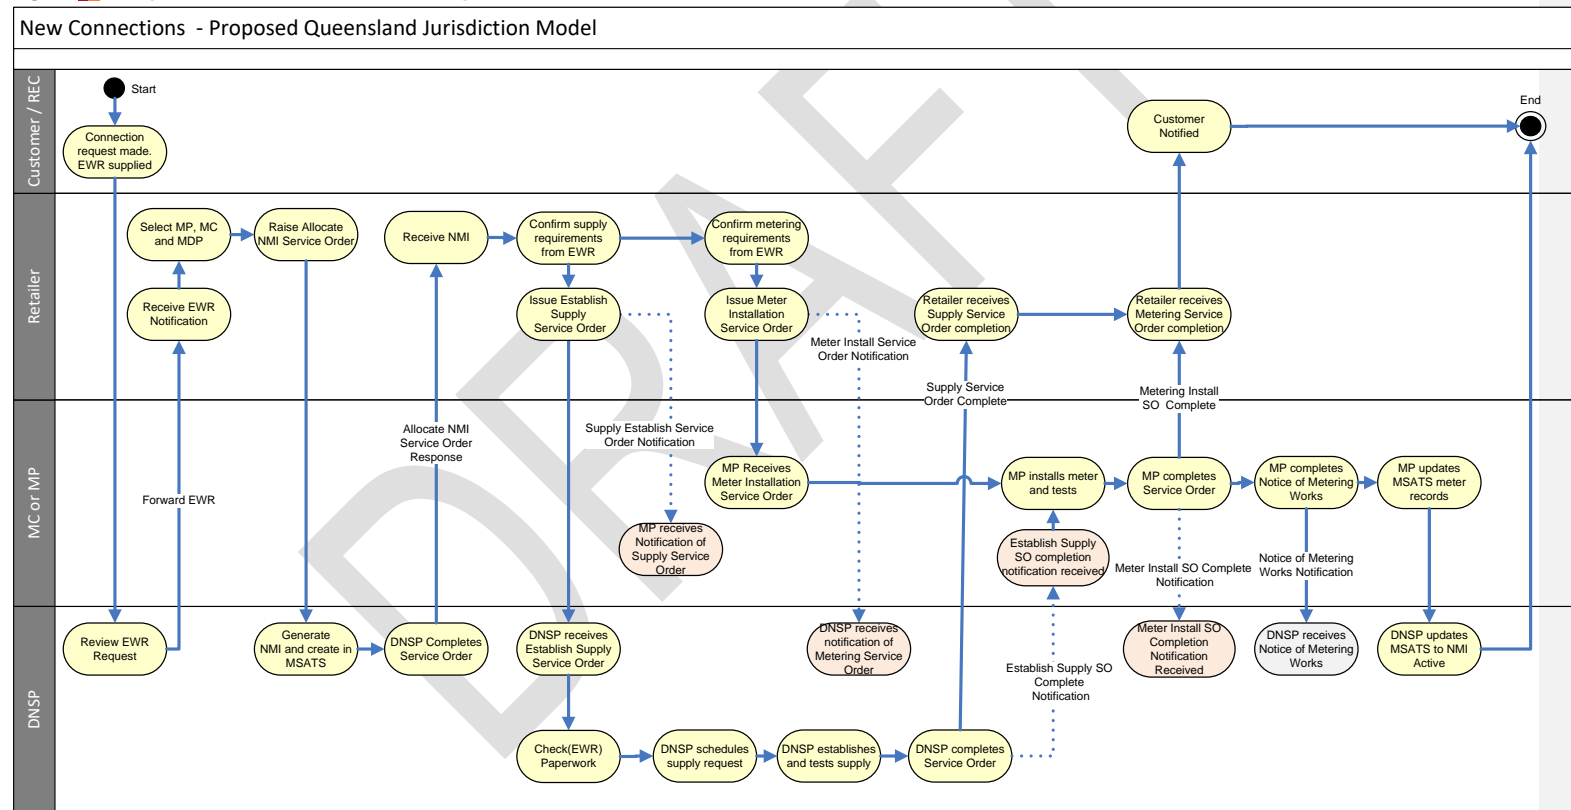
New Connections - Proposed Queensland Jurisdiction Model

Customer / REC

Start

Connection request made. EWR supplied

Customer Notified

End

Retailer

Select MP, MC and MDP

Raise Allocate NMI Service Order

Receive NMI

Confirm supply requirements from EWR

Confirm metering requirements from EWR

Receive EWR Notification

Issue Establish Supply Service Order

Issue Meter Installation Service Order

Retailer receives Supply Service Order completion

Retailer receives Metering Service Order completion

Meter Install Service Order Notification

Supply Service Order Complete

Metering Install SO Complete

MC or MP

Allocate NMI Service Order Response

Supply Establish Service Order Notification

Forward EWR

MP Receives Meter Installation Service Order

MP installs meter and tests

MP completes Service Order

MP completes Notice of Metering Works

MP updates MSATS meter records

MP receives Notification of Supply Service Order

Establish Supply SO completion notification received

Meter Install SO Complete Notification

Notice of Metering Works Notification

DNSP

Review EWR Request

Generate NMI and create in MSATS

DNSP Completes Service Order

DNSP receives Establish Supply Service Order

DNSP receives notification of Metering Service Order

Meter Install SO Completion Notification Received

DNSP receives Notice of Metering Works

DNSP updates MSATS to NMI Active

Establish Supply SO Complete Notification

Check(EWR) Paperwork

DNSP schedules supply request

DNSP establishes and tests supply

DNSP completes Service Order

DRAFT